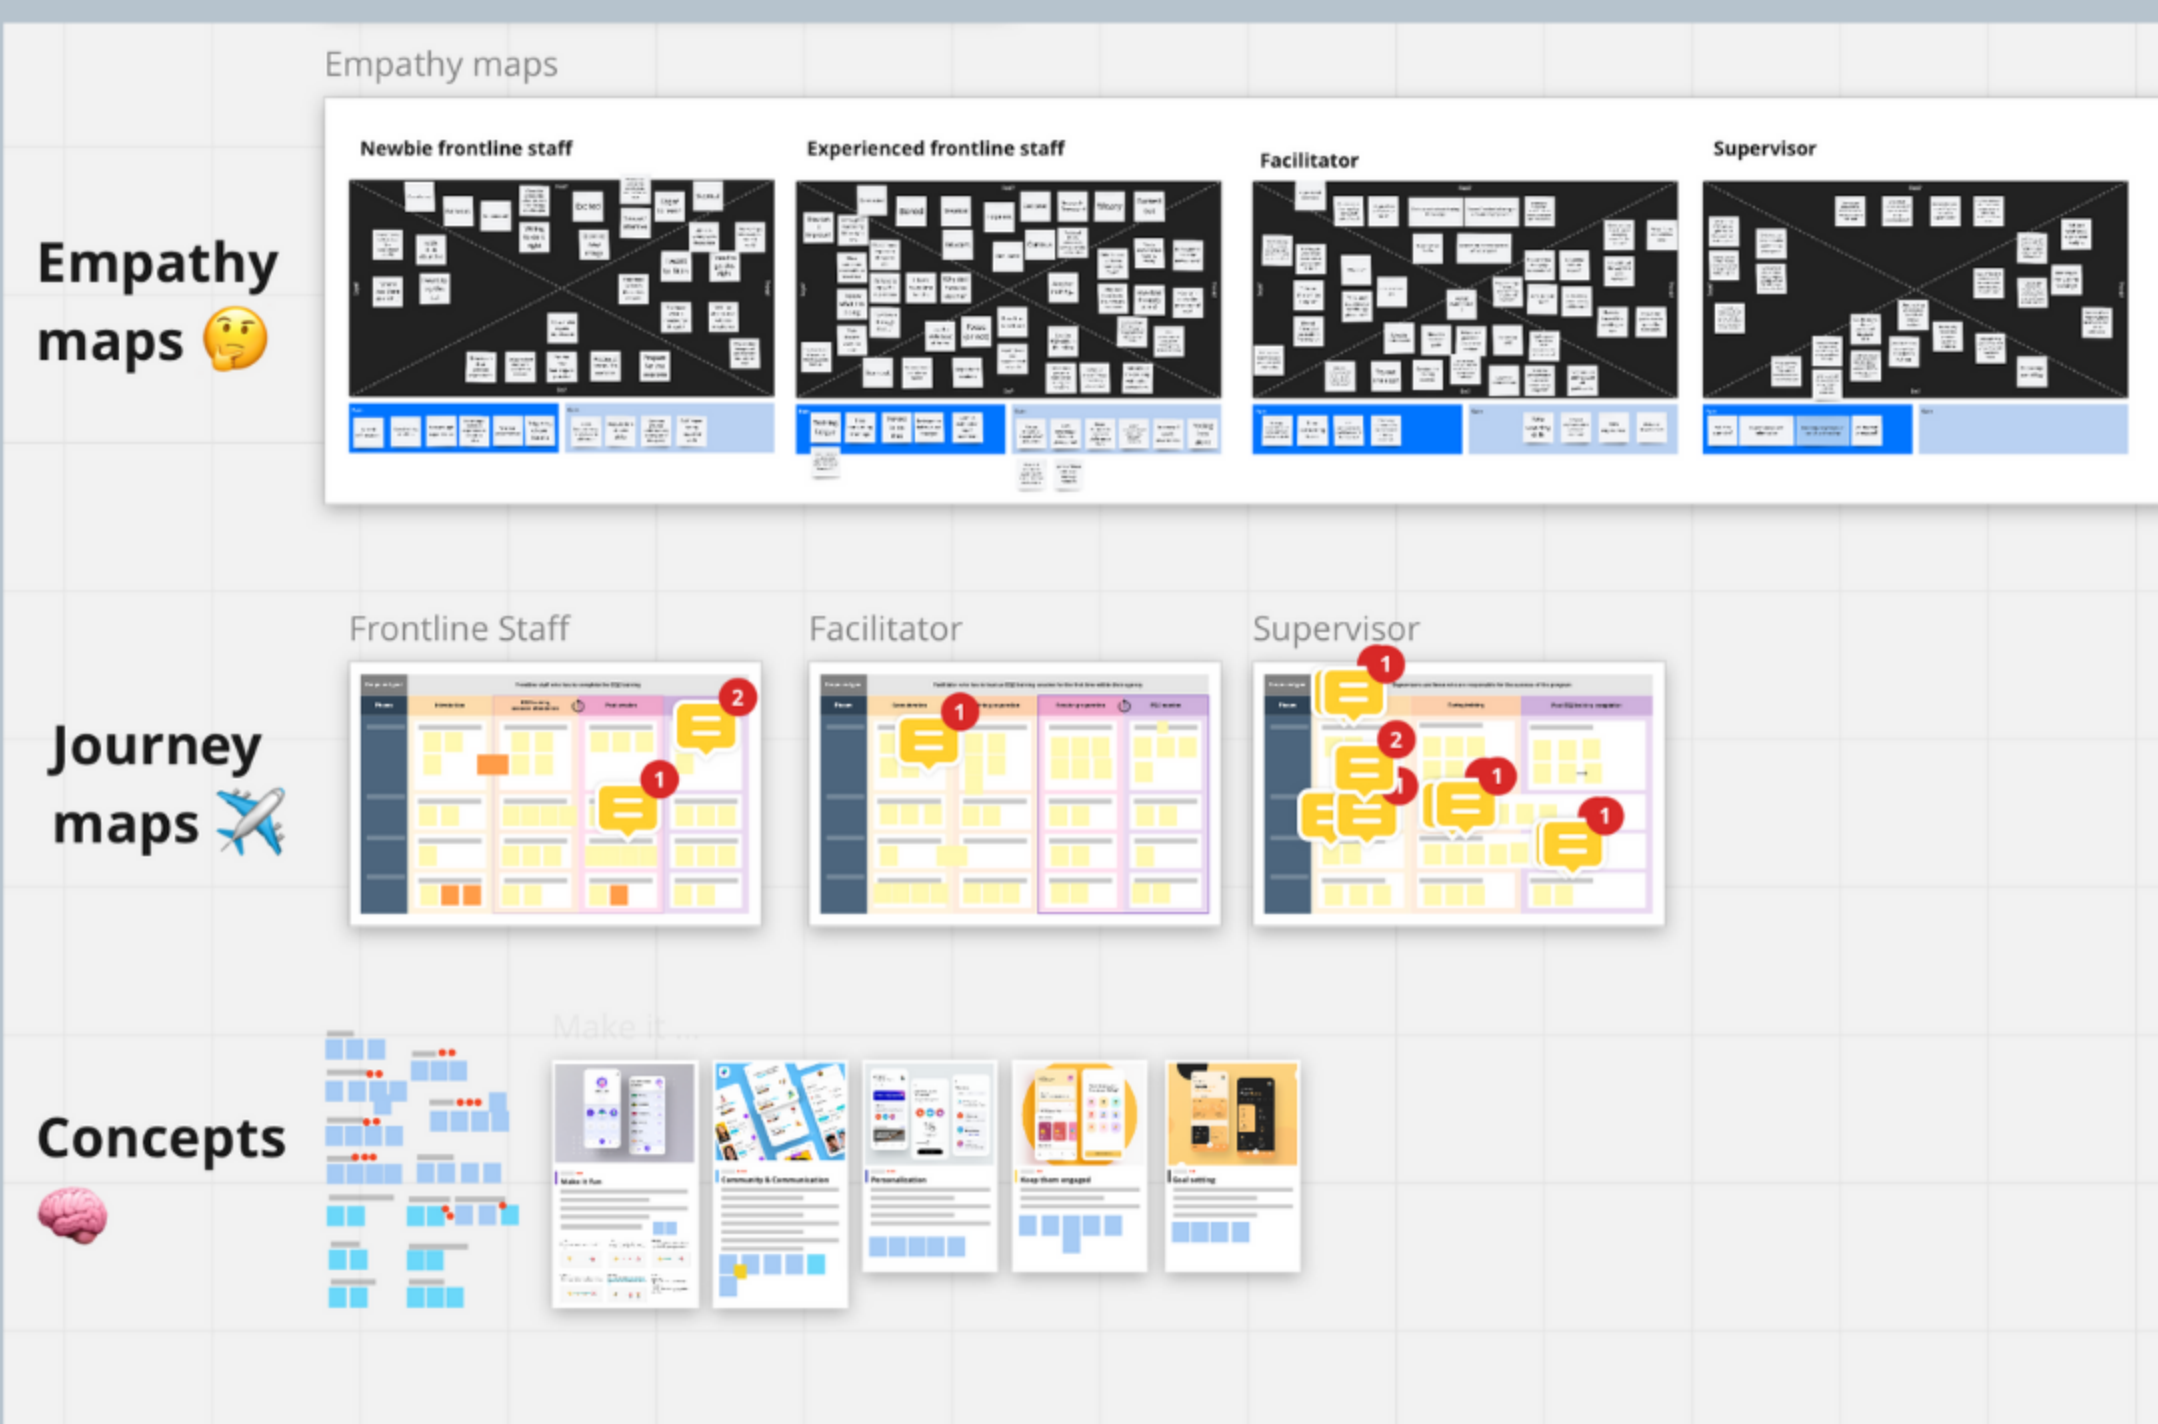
Empathy maps

Empathy maps 🤔

Newbie frontline staff

Experienced frontline staff

Facilitator

Supervisor

Journey maps ✈️

Frontline Staff

Facilitator

Supervisor

2

1

1

1

2

1

1

Concepts 🧠

Make it ...

Make it fun

Community & Communication

Personalization

Keep them engaged

Goal setting